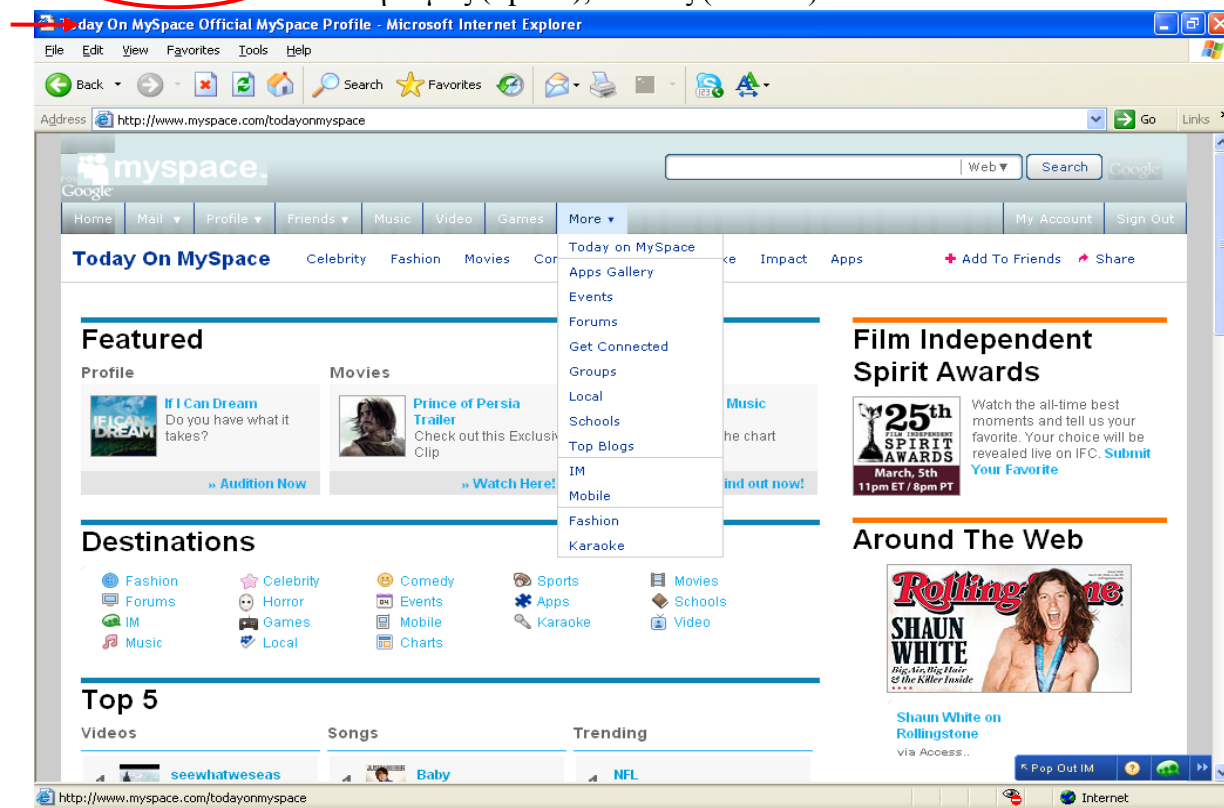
day On MySpace Official MySpace Profile - Microsoft Internet Explorer

File Edit View Favorites Tools Help

Back Search Favorites

Address http://www.myspace.com/todayonmyspace Go Links

myspace. Google

Web▼ Search Google

Home Mail ▾ Profile ▾ Friends ▾ Music Video Games More ▾ My Account Sign Out

Today On MySpace Celebrity Fashion Movies Com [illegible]ke Impact Apps Add To Friends Share

Today on MySpace
Apps Gallery
Events
Forums
Get Connected
Groups
Local
Schools
Top Blogs
IM
Mobile
Fashion
Karaoke

Featured

Profile
If I Can Dream
Do you have what it takes?
» Audition Now

Movies
Prince of Persia Trailer
Check out this Exclusi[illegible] Clip
» Watch Here!

Music
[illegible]he chart
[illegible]ind out now!

Destinations

Fashion Celebrity Comedy Sports Movies
Forums Horror Events Apps Schools
IM Games Mobile Karaoke Video
Music Local Charts

Top 5

Videos
seewhatweseas

Songs
Baby

Trending
NFL

Film Independent Spirit Awards

25th FILM INDEPENDENT SPIRIT AWARDS March, 5th 11pm ET / 8pm PT

Watch the all-time best moments and tell us your favorite. Your choice will be revealed live on IFC. Submit Your Favorite

Around The Web

RollingStone SHAUN WHITE Big Air, Big Hair & the Killer Inside

Shaun White on Rollingstone
via Access..

Pop Out IM

http://www.myspace.com/todayonmyspace Internet